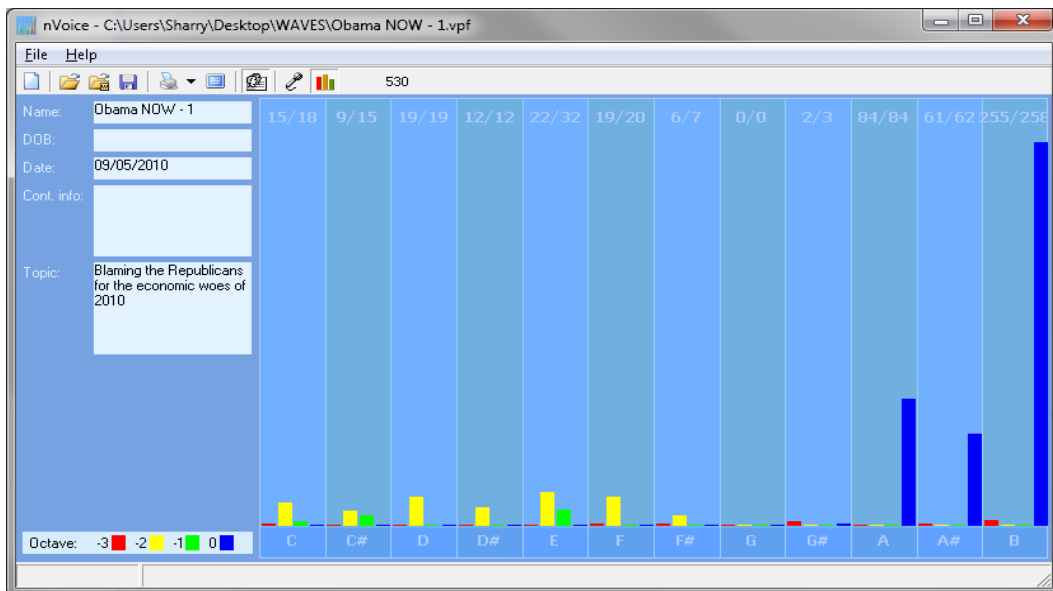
nVoice - C:\Users\Sharry\Desktop\WAVES\Obama NOW - 1.vpf

File Help

530

Name: Obama NOW - 1
DOB:
Date: 09/05/2010
Cont. info:
Topic: Blaming the Republicans for the economic woes of 2010

15/18 9/15 19/19 12/12 22/32 19/20 6/7 0/0 2/3 84/84 61/62 255/258

C C# D D# E F F# G G# A A# B

Octave: -3 -2 -1 0